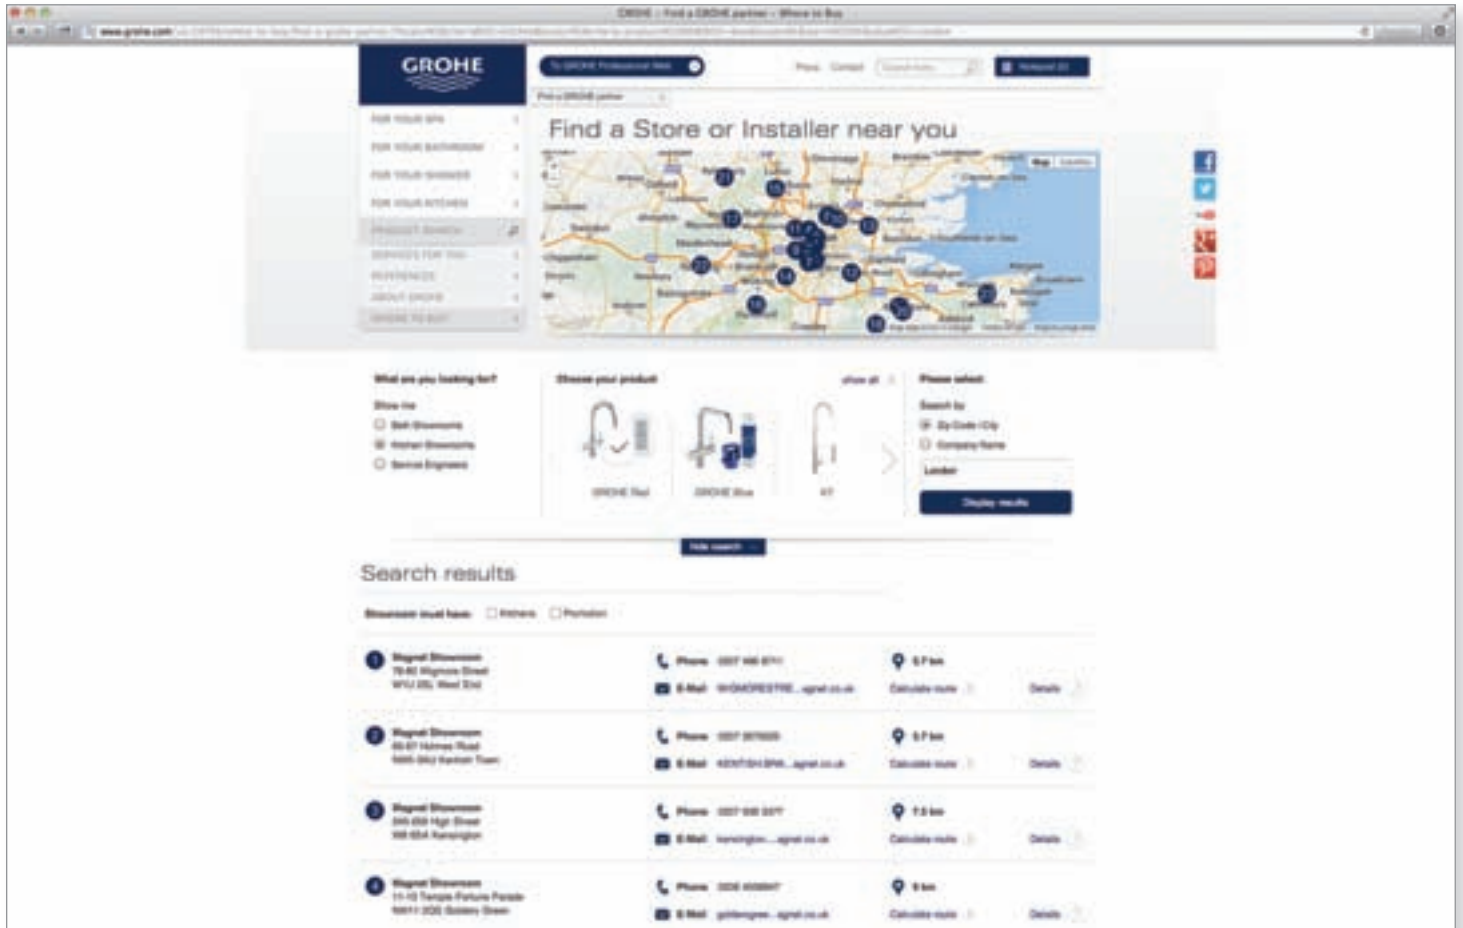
GROHE - Find a GROHE partner - Where to Buy

www.grohe.com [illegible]

GROHE

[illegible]

FOR YOUR SPA
FOR YOUR BATHROOM
FOR YOUR SHOWER
FOR YOUR KITCHEN
PRODUCT SEARCH
SERVICES FOR YOU
REFERENCES
ABOUT GROHE
WHERE TO BUY

Find a Store or Installer near you

What are you looking for?

Show me
Bath Showrooms
Kitchen Showrooms
Service Engineers

Choose your product

show all

GROHE Red
GROHE Blue
K7

Please select:

Search by
Zip Code / City
Company Name

London

Display results

Hide search

Search results

Showroom must have: Kitchens Plumbation

1 Magnet Showroom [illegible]
Phone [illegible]
E-Mail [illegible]
Calculate route
Details

2 Magnet Showroom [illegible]
Phone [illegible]
E-Mail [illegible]
Calculate route
Details

3 Magnet Showroom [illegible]
Phone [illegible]
E-Mail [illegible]
Calculate route
Details

4 Magnet Showroom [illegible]
Phone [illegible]
E-Mail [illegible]
Calculate route
Details